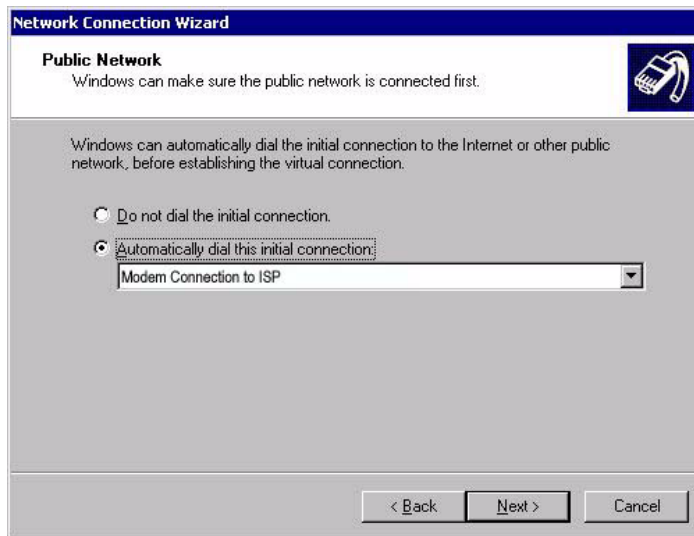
Network Connection Wizard

Public Network
Windows can make sure the public network is connected first.

Windows can automatically dial the initial connection to the Internet or other public network, before establishing the virtual connection.

Do not dial the initial connection.

Automatically dial this initial connection:

Modem Connection to ISP

< Back

Next >

Cancel